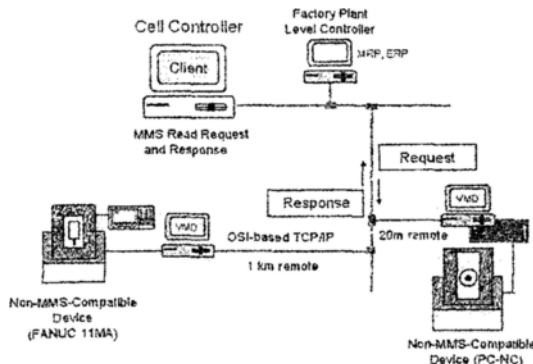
Cell Controller

Factory Plant Level Controller

Client

MRP, ERP

MMS Read Request and Response

Request

Response

VMD

VMD

OSI-based TCP/IP

20m remote

1 km remote

Non-MMS-Compatible Device (FANUC 11MA)

Non-MMS-Compatible Device (PC-NC)